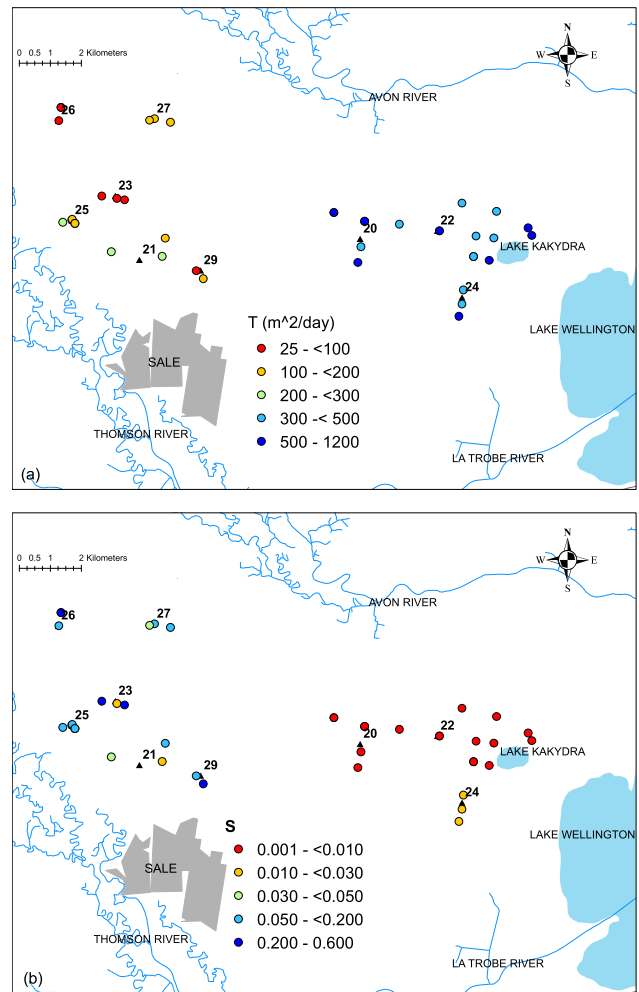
0 0.5 1 2 Kilometers

N
W E
S

AVON RIVER

26
27
23
25
21
29
20
22
24

LAKE KAKYDRA

LAKE WELLINGTON

SALE

THOMSON RIVER

LA TROBE RIVER

T (m^2/day)
25 - <100
100 - <200
200 - <300
300 -< 500
500 - 1200

(a)

0 0.5 1 2 Kilometers

N
W E
S

AVON RIVER

26
27
23
25
21
29
20
22
24

LAKE KAKYDRA

LAKE WELLINGTON

SALE

THOMSON RIVER

LA TROBE RIVER

S
0.001 - <0.010
0.010 - <0.030
0.030 - <0.050
0.050 - <0.200
0.200 - 0.600

(b)